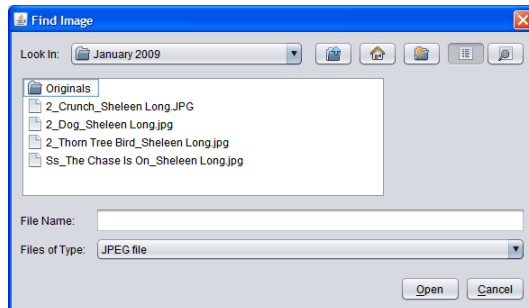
Find Image

Look In: January 2009

Originals
2_Crunch_Sheleen Long.JPG
2_Dog_Sheleen Long.jpg
2_Thorn Tree Bird_Sheleen Long.jpg
Ss_The Chase Is On_Sheleen Long.jpg

File Name:

Files of Type: JPEG file

Open Cancel